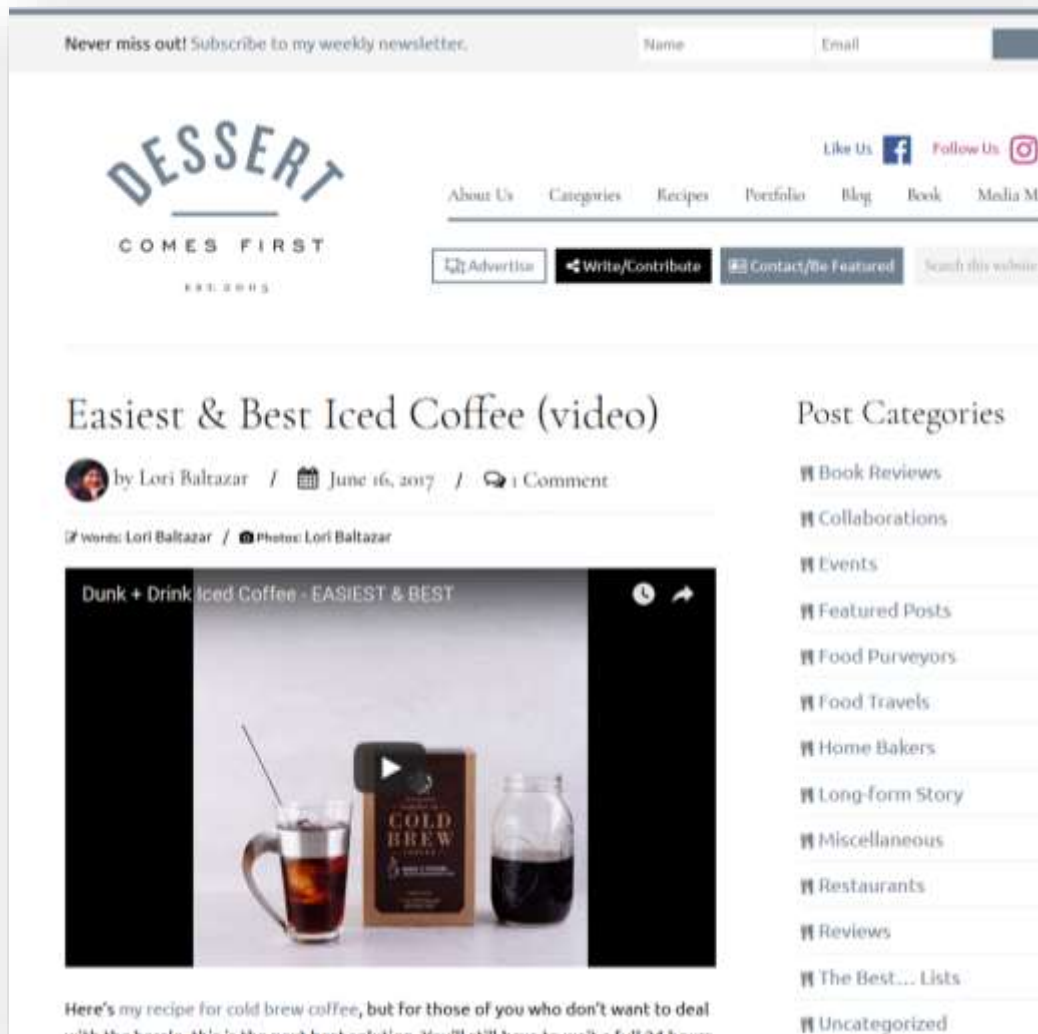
Never miss out! Subscribe to my weekly newsletter.

Name

Email

DESSERT

COMES FIRST

EST. 2005

Like Us

Follow Us

About Us

Categories

Recipes

Portfolio

Blog

Book

Media M

Advertise

Write/Contribute

Contact/Be Featured

Search this website

Easiest & Best Iced Coffee (video)

by Lori Baltazar / June 16, 2017 / 1 Comment

Words: Lori Baltazar / Photos: Lori Baltazar

Dunk + Drink Iced Coffee - EASIEST & BEST

COLD BREW

Here's my recipe for cold brew coffee, but for those of you who don't want to deal with the hassle, this is the next best solution. You'll still have to wait a full 24 hours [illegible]

Post Categories

Book Reviews

Collaborations

Events

Featured Posts

Food Purveyors

Food Travels

Home Bakers

Long-form Story

Miscellaneous

Restaurants

Reviews

The Best... Lists

Uncategorized